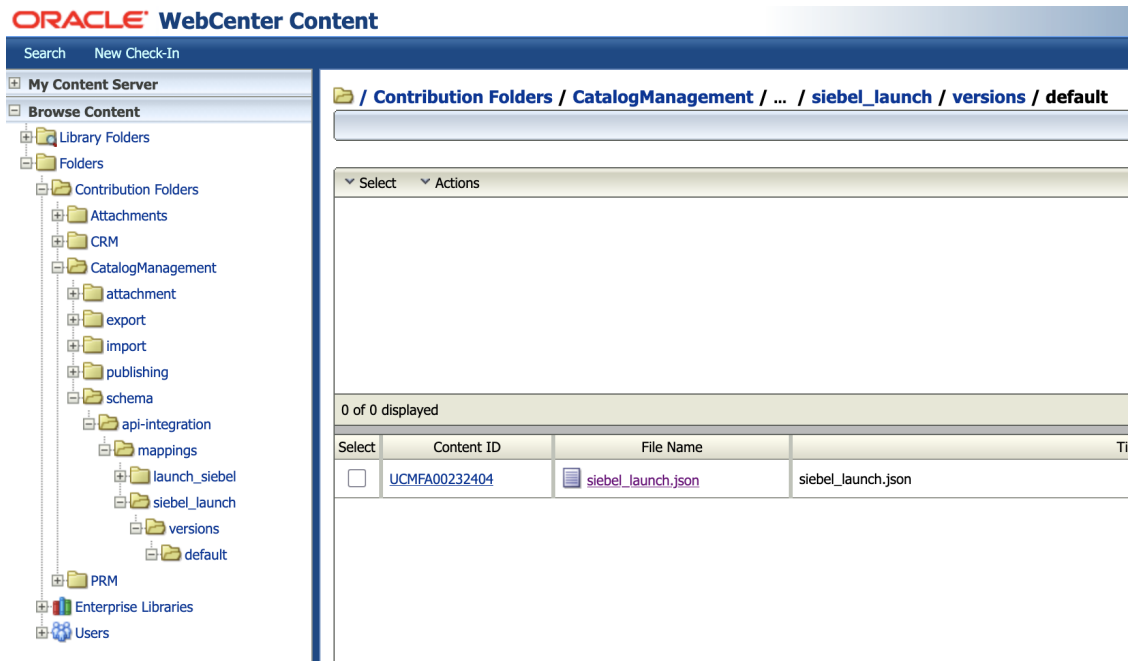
ORACLE WebCenter Content

Search New Check-In

My Content Server
Browse Content
Library Folders
Folders
Contribution Folders
Attachments
CRM
CatalogManagement
attachment
export
import
publishing
schema
api-integration
mappings
launch_siebel
siebel_launch
versions
default
PRM
Enterprise Libraries
Users

/ Contribution Folders / CatalogManagement / ... / siebel_launch / versions / default

Select Actions

0 of 0 displayed

| Select | Content ID | File Name | Ti |
|---|---|---|---|
| ☐ | UCMFA00232404 | siebel_launch.json | siebel_launch.json |